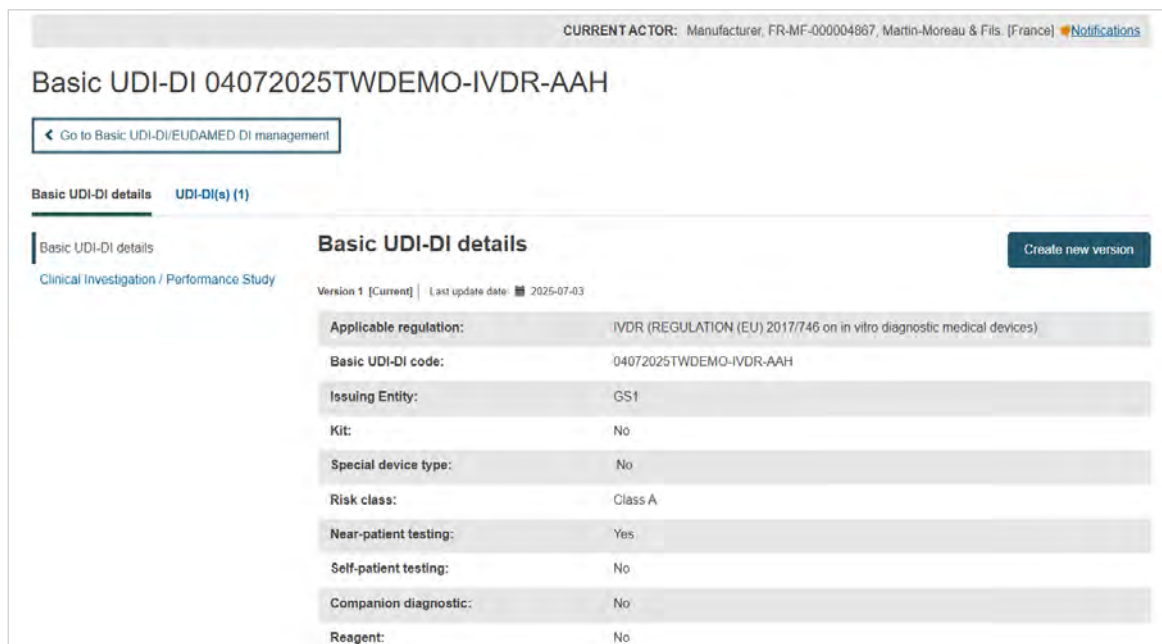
CURRENT ACTOR: Manufacturer, FR-MF-000004867, Martin-Moreau & Fils. [France] Notifications

Basic UDI-DI 04072025TWDEMO-IVDR-AAH

Go to Basic UDI-DI/EUDAMED DI management

Basic UDI-DI details | UDI-DI(s) (1)

Basic UDI-DI details
Clinical Investigation / Performance Study

Basic UDI-DI details

Create new version

Version 1 [Current] | Last update date: 2025-07-03

| | |
|---|---|
| Applicable regulation: | IVDR (REGULATION (EU) 2017/746 on in vitro diagnostic medical devices) |
| Basic UDI-DI code: | 04072025TWDEMO-IVDR-AAH |
| Issuing Entity: | GS1 |
| Kit: | No |
| Special device type: | No |
| Risk class: | Class A |
| Near-patient testing: | Yes |
| Self-patient testing: | No |
| Companion diagnostic: | No |
| Reagent: | No |